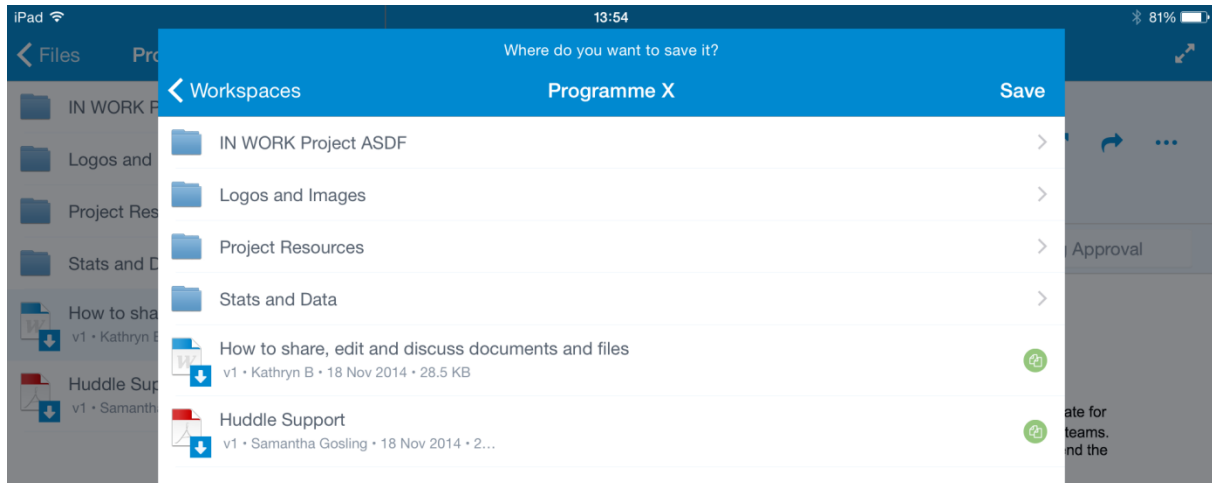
iPad
13:54
81%

Files
Pro

IN WORK P
Logos and
Project Res
Stats and D
How to sha
v1 • Kathryn B
Huddle Supp
v1 • Samantha

Approval

ate for
teams.
nd the

Where do you want to save it?

Workspaces
Programme X
Save

IN WORK Project ASDF
Logos and Images
Project Resources
Stats and Data
How to share, edit and discuss documents and files
v1 • Kathryn B • 18 Nov 2014 • 28.5 KB
Huddle Support
v1 • Samantha Gosling • 18 Nov 2014 • 2…